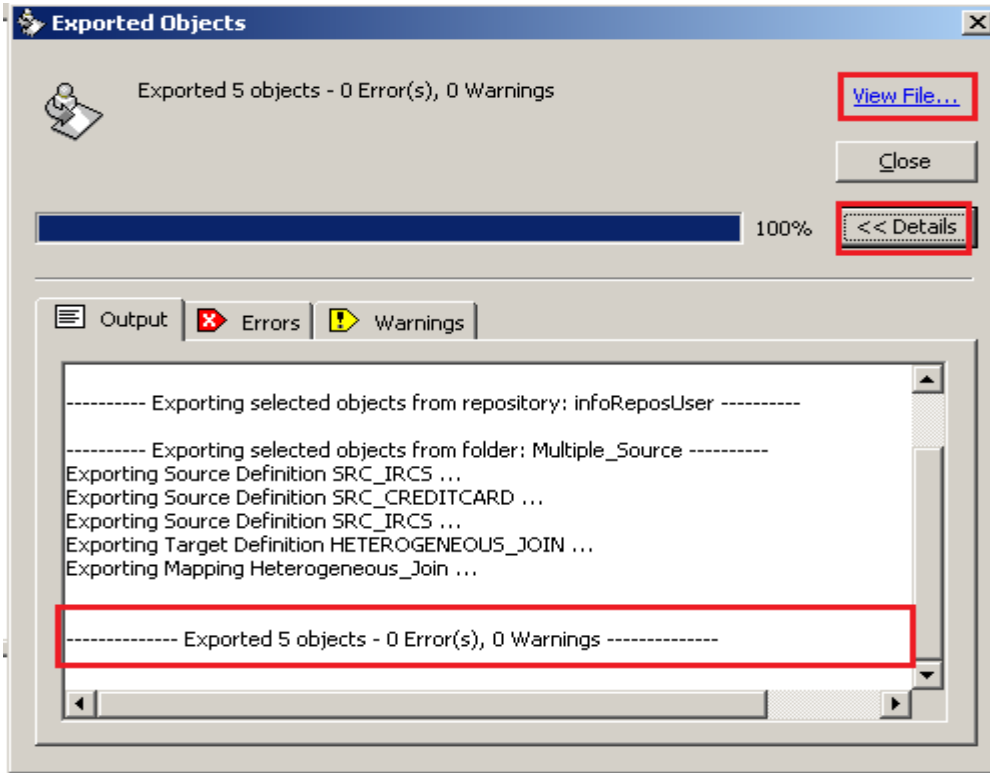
Exported Objects

Exported 5 objects - 0 Error(s), 0 Warnings

View File...

Close

100%

<< Details

Output

Errors

Warnings

---------- Exporting selected objects from repository: infoReposUser ----------

---------- Exporting selected objects from folder: Multiple_Source ----------
Exporting Source Definition SRC_IRCS ...
Exporting Source Definition SRC_CREDITCARD ...
Exporting Source Definition SRC_IRCS ...
Exporting Target Definition HETEROGENEOUS_JOIN ...
Exporting Mapping Heterogeneous_Join ...

-------------- Exported 5 objects - 0 Error(s), 0 Warnings --------------